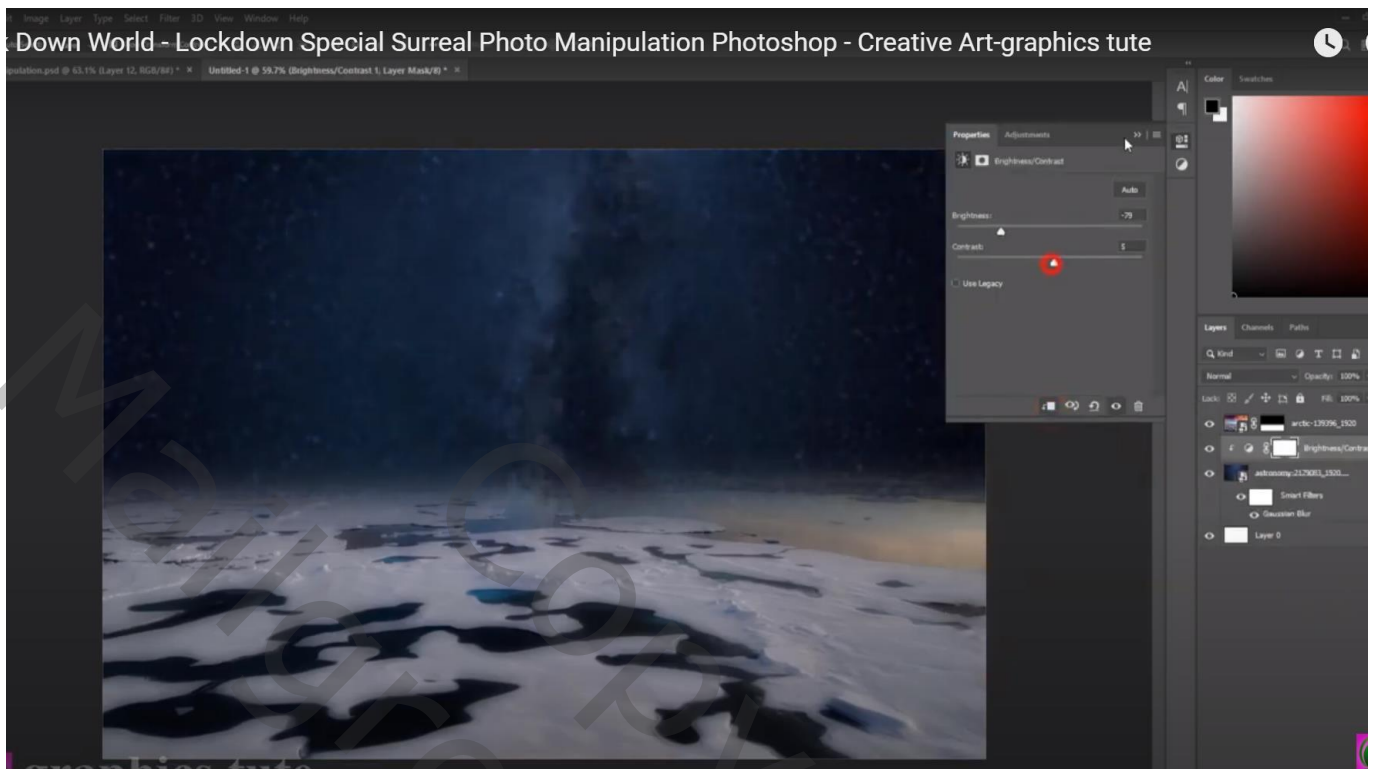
Image Layer Type Select Filter 3D View Window Help

Down World - Lockdown Special Surreal Photo Manipulation Photoshop - Creative Art-graphics tute

ipulation.psd @ 63.1% (Layer 12, RGB/8#) * × Untitled-1 @ 59.7% (Brightness/Contrast 1, Layer Mask/8) * ×

Properties Adjustments

Brightness/Contrast

Auto

Brightness: -79

Contrast: 5

Use Legacy

Color Swatches

Layers Channels Paths

Q Kind

Normal Opacity: 100%

Lock: Fill: 100%

arctic-139396_1920

Brightness/Contrast

astronomy-2179051_1920...

Smart Filters

Gaussian Blur

Layer 0

graphics tute